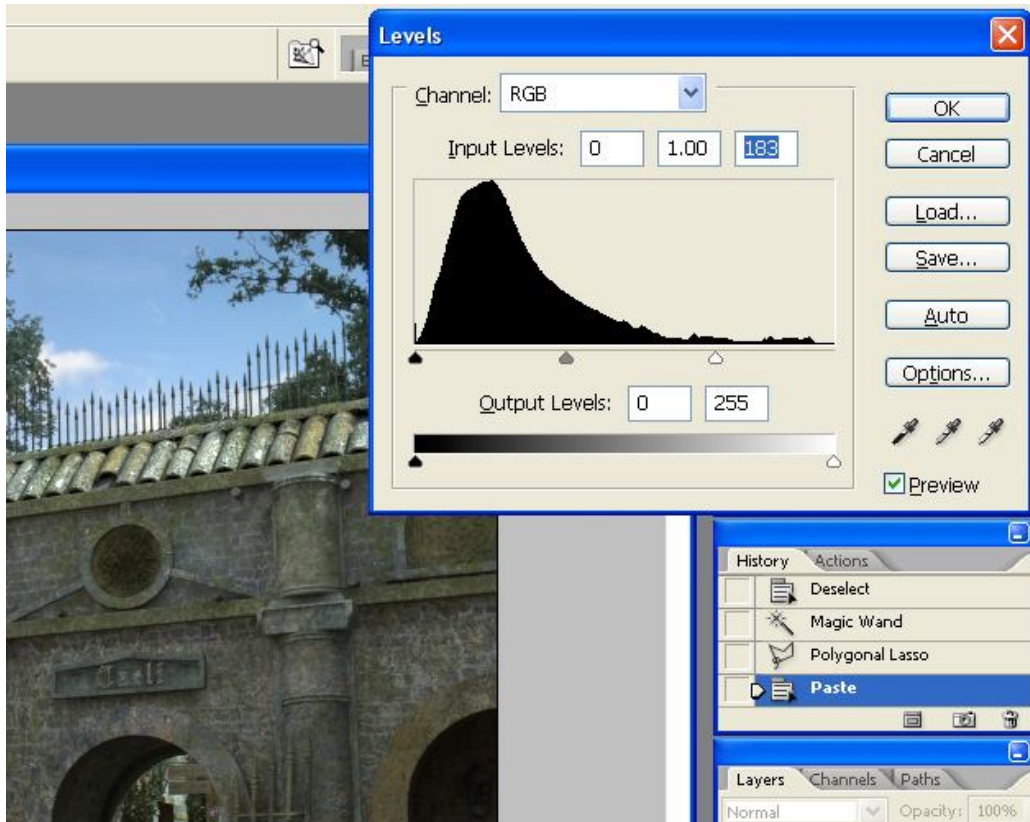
Levels

Channel: RGB

Input Levels: 0 1.00 183

Output Levels: 0 255

OK

Cancel

Load...

Save...

Auto

Options...

Preview

History Actions

Deselect

Magic Wand

Polygonal Lasso

Paste

Layers Channels Paths

Normal

Opacity: 100%